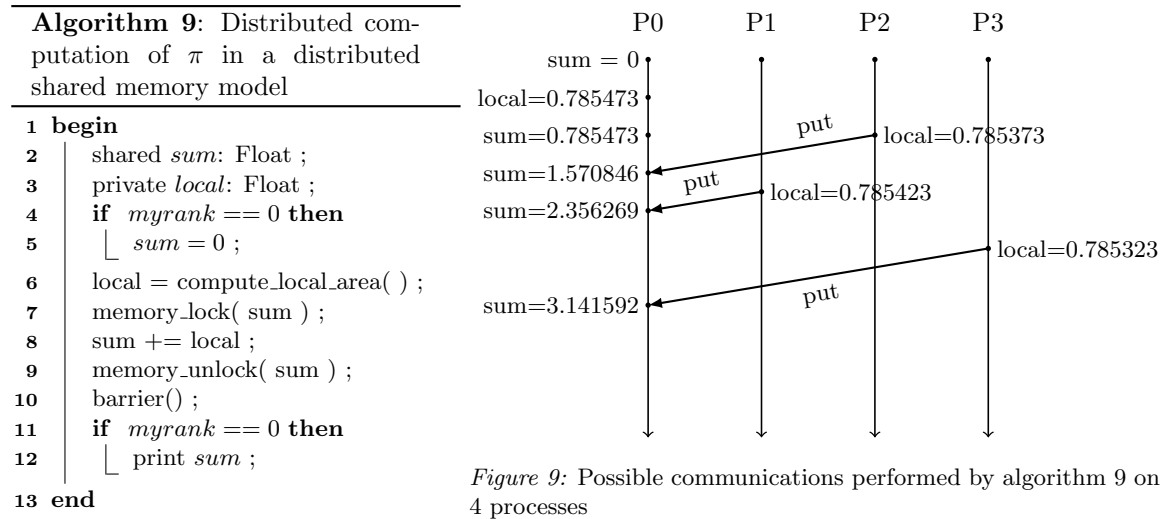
**Algorithm 9**: Distributed computation of $\pi$ in a distributed shared memory model

1 **begin**
2 shared *sum*: Float ;
3 private *local*: Float ;
4 **if** *myrank* == 0 **then**
5 *sum* = 0 ;
6 local = compute_local_area( ) ;
7 memory_lock( sum ) ;
8 sum += local ;
9 memory_unlock( sum ) ;
10 barrier() ;
11 **if** *myrank* == 0 **then**
12 print *sum* ;
13 **end**

P0 P1 P2 P3

sum = 0
local=0.785473
sum=0.785473
put
local=0.785373
sum=1.570846
put
local=0.785423
sum=2.356269
local=0.785323
sum=3.141592
put

*Figure 9:* Possible communications performed by algorithm 9 on 4 processes